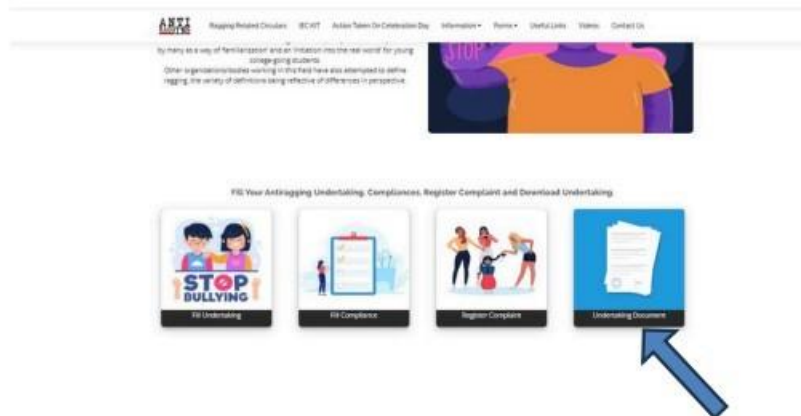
ANTI RAGGING Ragging Related Circulars IEC/KIT Action Taken On Celebration Day Information▾ Forms▾ Useful Links Videos Contact Us

by many as a way of familiarization and an initiation into the real world for young college going students. Other organizations/bodies working in this field have also attempted to define ragging, the variety of definitions being reflective of differences in perspective.

STOP

Fill Your Antiragging Undertaking, Compliances, Register Complaint and Download Undertaking

STOP BULLYING

Fill Undertaking

Fill Compliance

Register Complaint

Undertaking Document